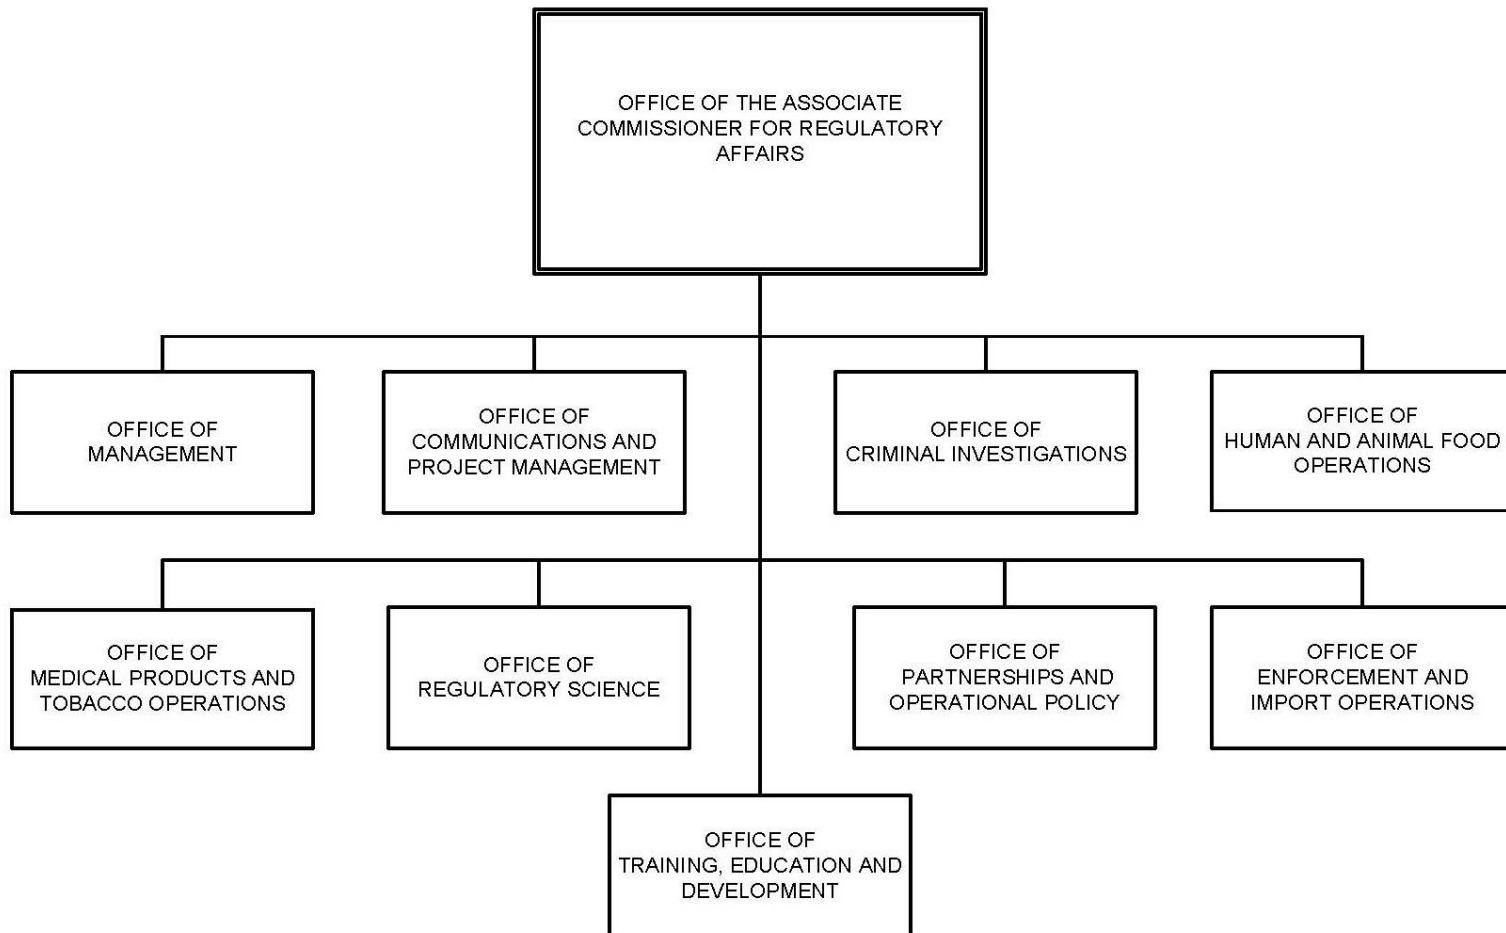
OFFICE OF THE ASSOCIATE COMMISSIONER FOR REGULATORY AFFAIRS

OFFICE OF MANAGEMENT

OFFICE OF COMMUNICATIONS AND PROJECT MANAGEMENT

OFFICE OF CRIMINAL INVESTIGATIONS

OFFICE OF HUMAN AND ANIMAL FOOD OPERATIONS

OFFICE OF MEDICAL PRODUCTS AND TOBACCO OPERATIONS

OFFICE OF REGULATORY SCIENCE

OFFICE OF PARTNERSHIPS AND OPERATIONAL POLICY

OFFICE OF ENFORCEMENT AND IMPORT OPERATIONS

OFFICE OF TRAINING, EDUCATION AND DEVELOPMENT